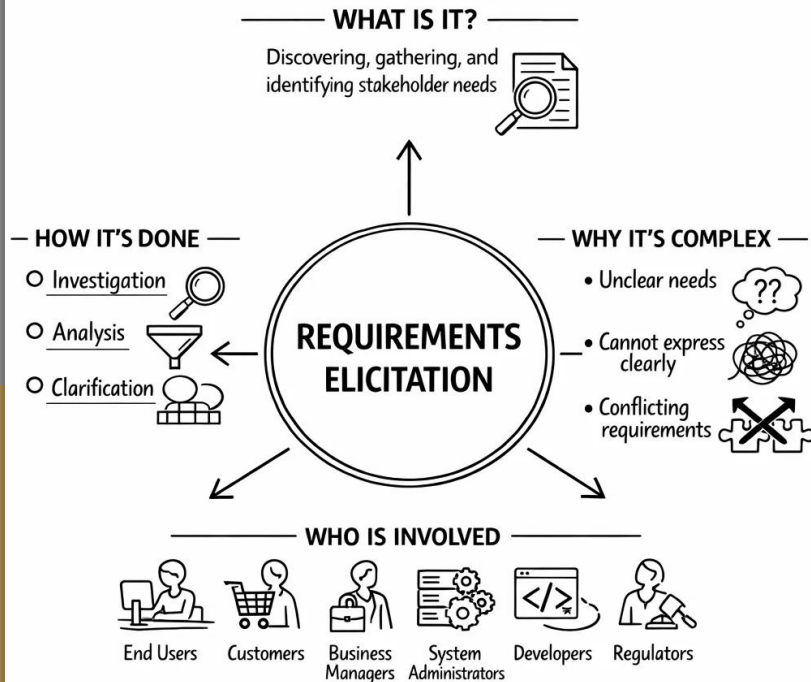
WHAT IS IT?

Discovering, gathering, and identifying stakeholder needs

HOW IT'S DONE

Investigation

Analysis

Clarification

REQUIREMENTS ELICITATION

WHY IT'S COMPLEX

• Unclear needs

??

• Cannot express clearly

• Conflicting requirements

WHO IS INVOLVED

End Users

Customers

Business Managers

System Administrators

</>

Developers

Regulators